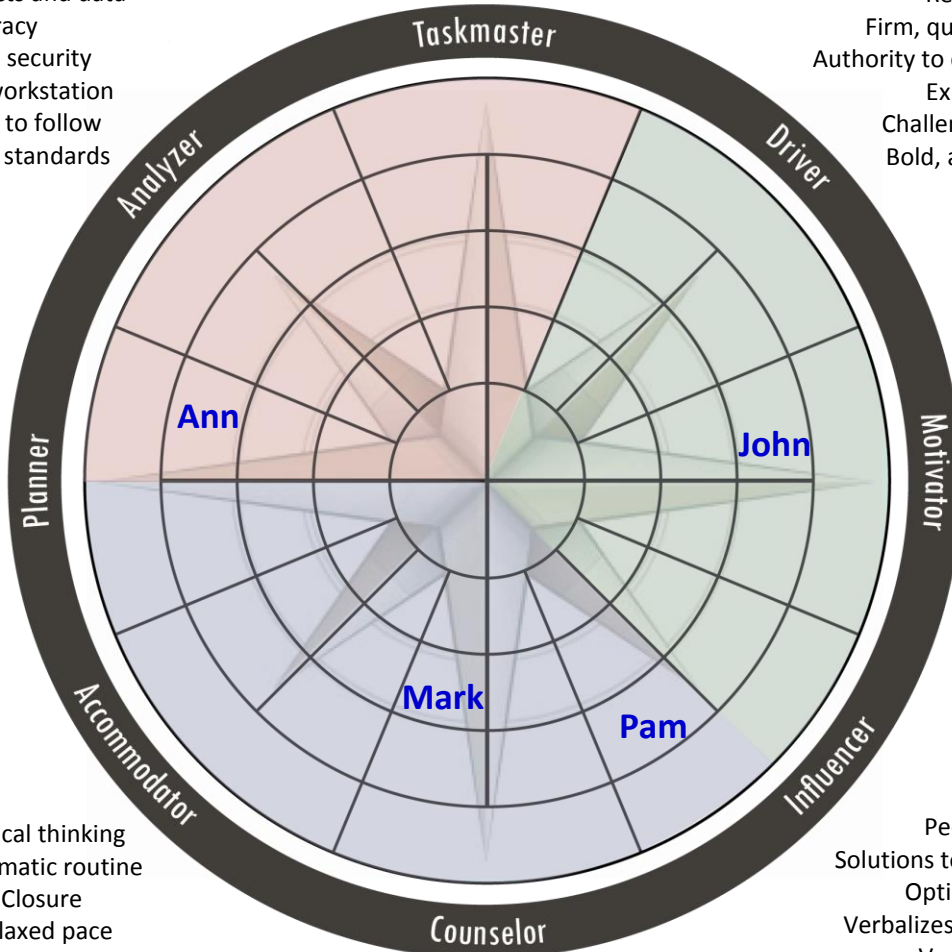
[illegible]ts and data
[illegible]racy
security
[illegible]orkstation
to follow
standards

Taskmaster

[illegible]
Firm, qu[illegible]
Authority to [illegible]
Ex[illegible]
Challen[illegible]
Bold, a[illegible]

Analyzer

Driver

Ann

John

Motivator

Planner

Mark

Pam

Accommodator

Influencer

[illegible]cal thinking
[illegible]matic routine
Closure
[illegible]laxed pace

Pe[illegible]
Solutions t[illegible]
Opti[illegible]
Verbalizes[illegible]

Counselor